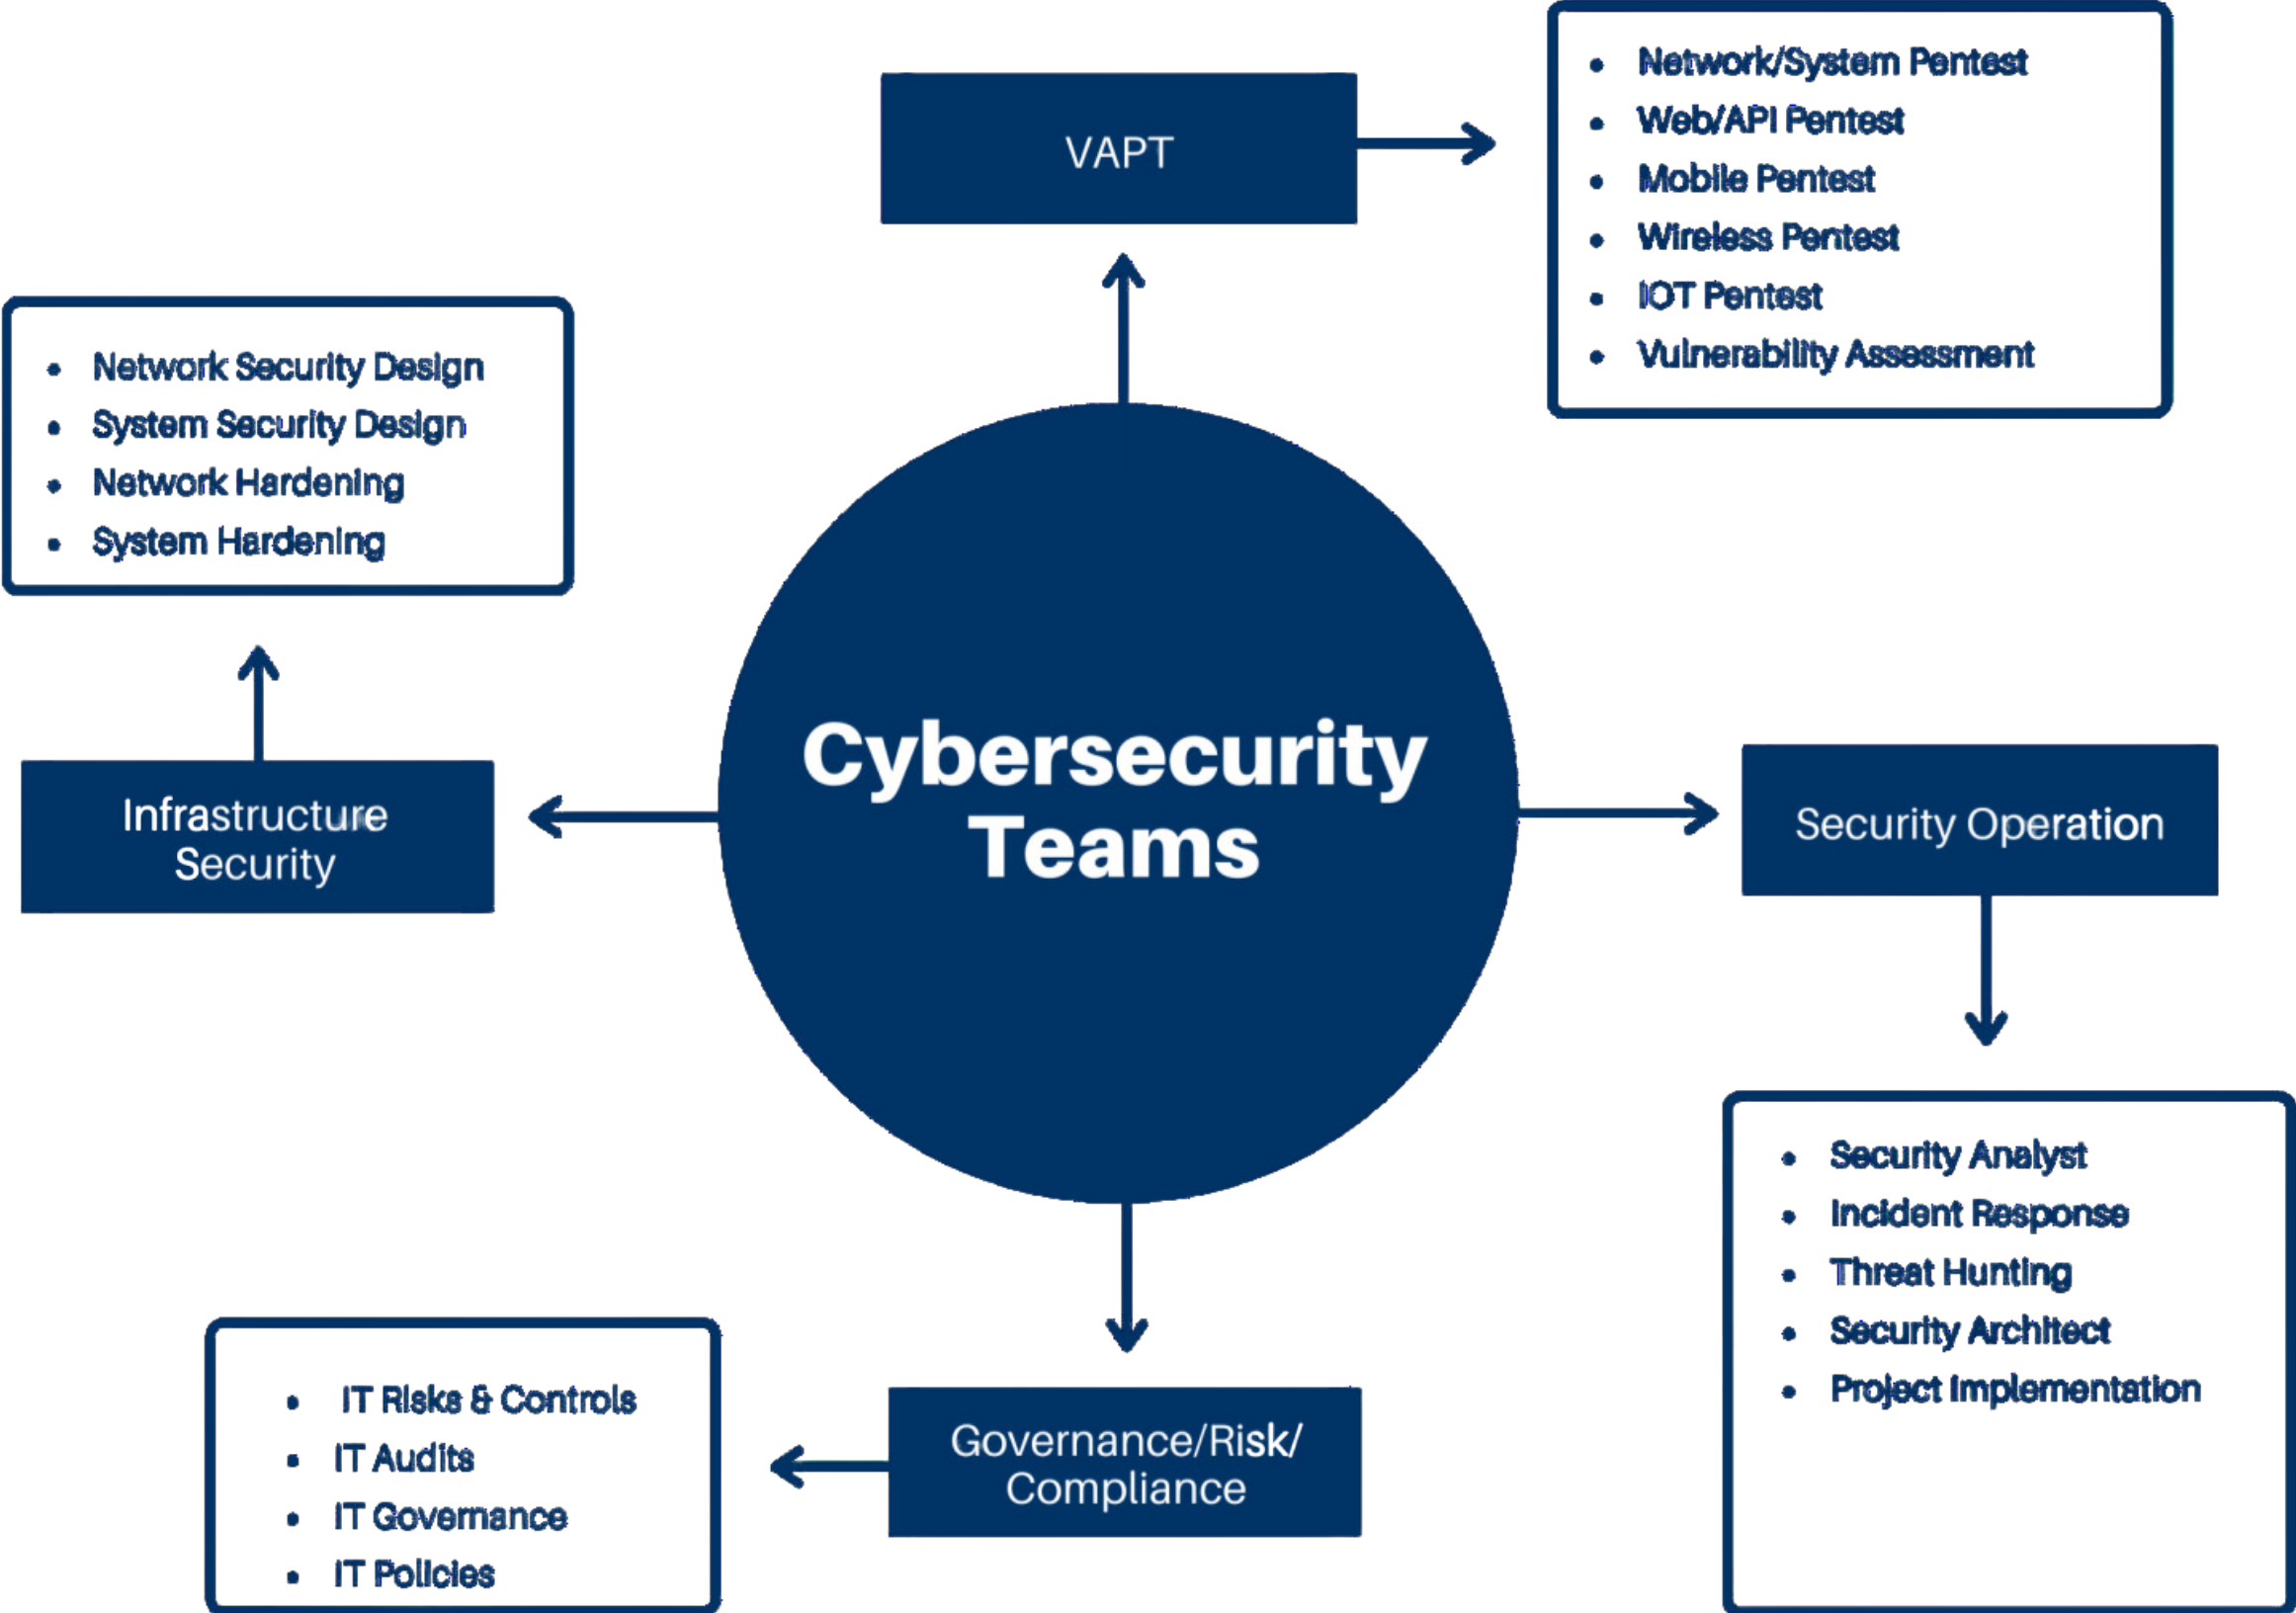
VAPT

- Network/System Pentest
- Web/API Pentest
- Mobile Pentest
- Wireless Pentest
- IOT Pentest
- Vulnerability Assessment

- Network Security Design
- System Security Design
- Network Hardening
- System Hardening

Infrastructure Security

Cybersecurity Teams

Security Operation

- Security Analyst
- Incident Response
- Threat Hunting
- Security Architect
- Project Implementation

- IT Risks & Controls
- IT Audits
- IT Governance
- IT Policies

Governance/Risk/ Compliance